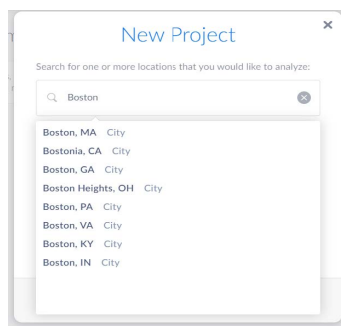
New Project

×

Search for one or more locations that you would like to analyze:

Boston

Boston, MA City
Bostonia, CA City
Boston, GA City
Boston Heights, OH City
Boston, PA City
Boston, VA City
Boston, KY City
Boston, IN City